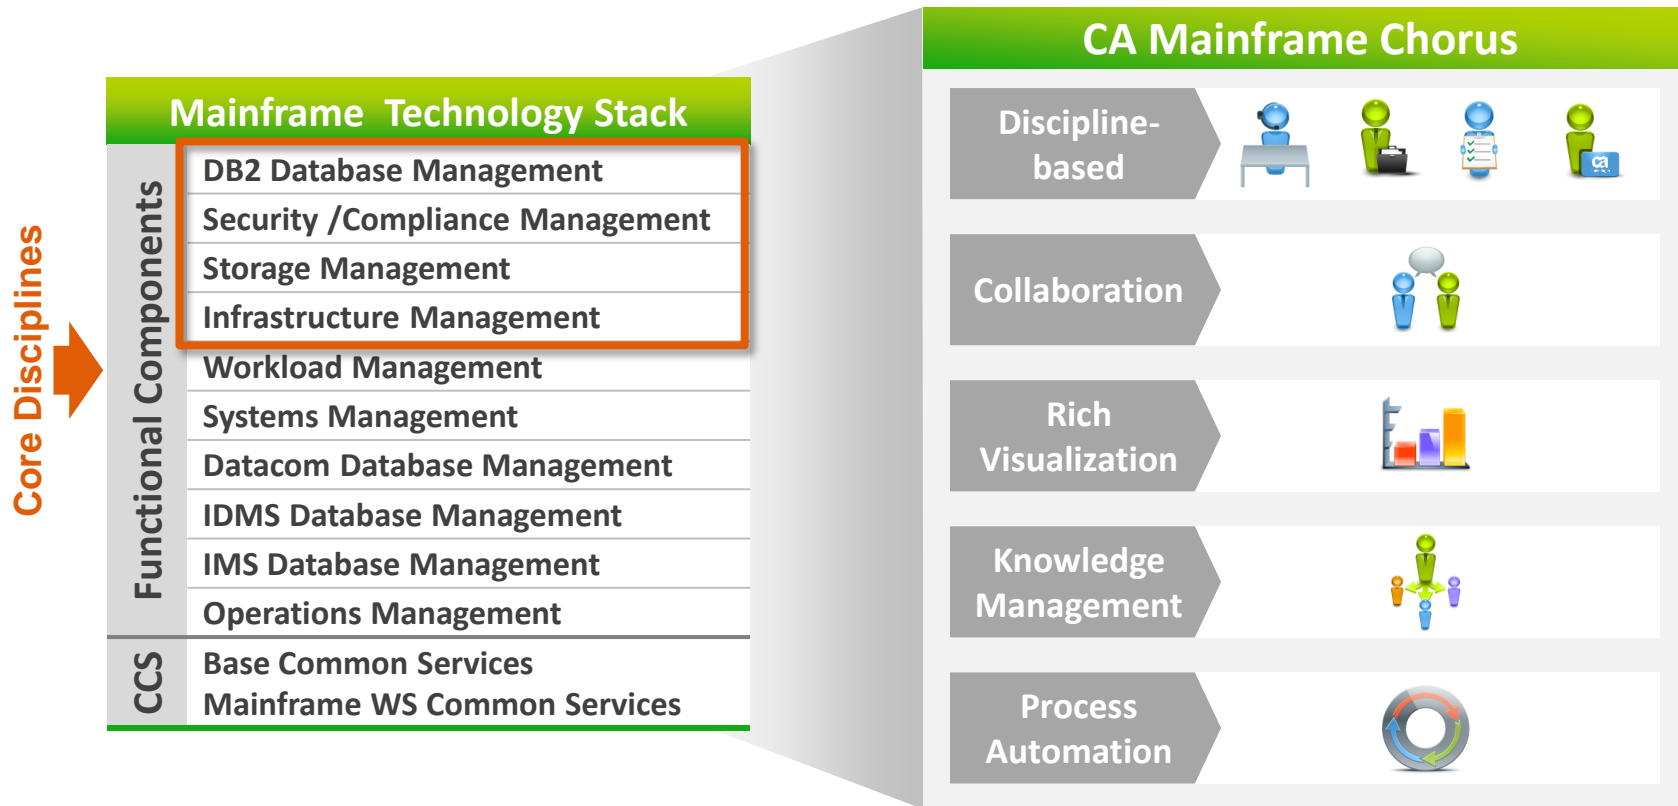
Core Disciplines

Mainframe Technology Stack

Functional Components

DB2 Database Management
Security /Compliance Management
Storage Management
Infrastructure Management
Workload Management
Systems Management
Datacom Database Management
IDMS Database Management
IMS Database Management
Operations Management

CCS

Base Common Services
Mainframe WS Common Services

CA Mainframe Chorus

Discipline-based

ca

Collaboration

Rich Visualization

Knowledge Management

Process Automation